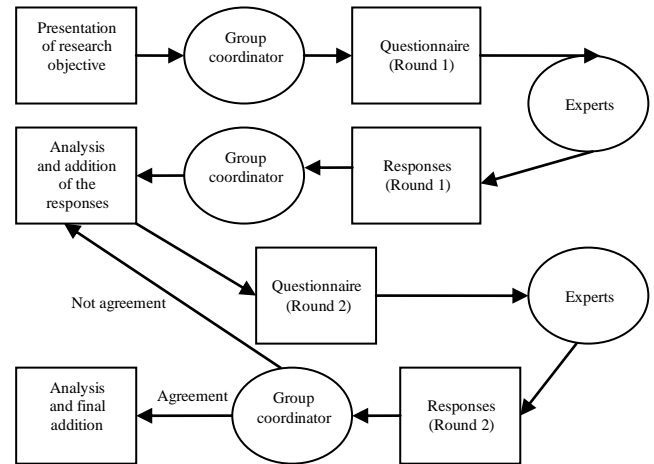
Presentation of research objective

Group coordinator

Questionnaire (Round 1)

Experts

Analysis and addition of the responses

Group coordinator

Responses (Round 1)

Not agreement

Questionnaire (Round 2)

Experts

Analysis and final addition

Agreement

Group coordinator

Responses (Round 2)